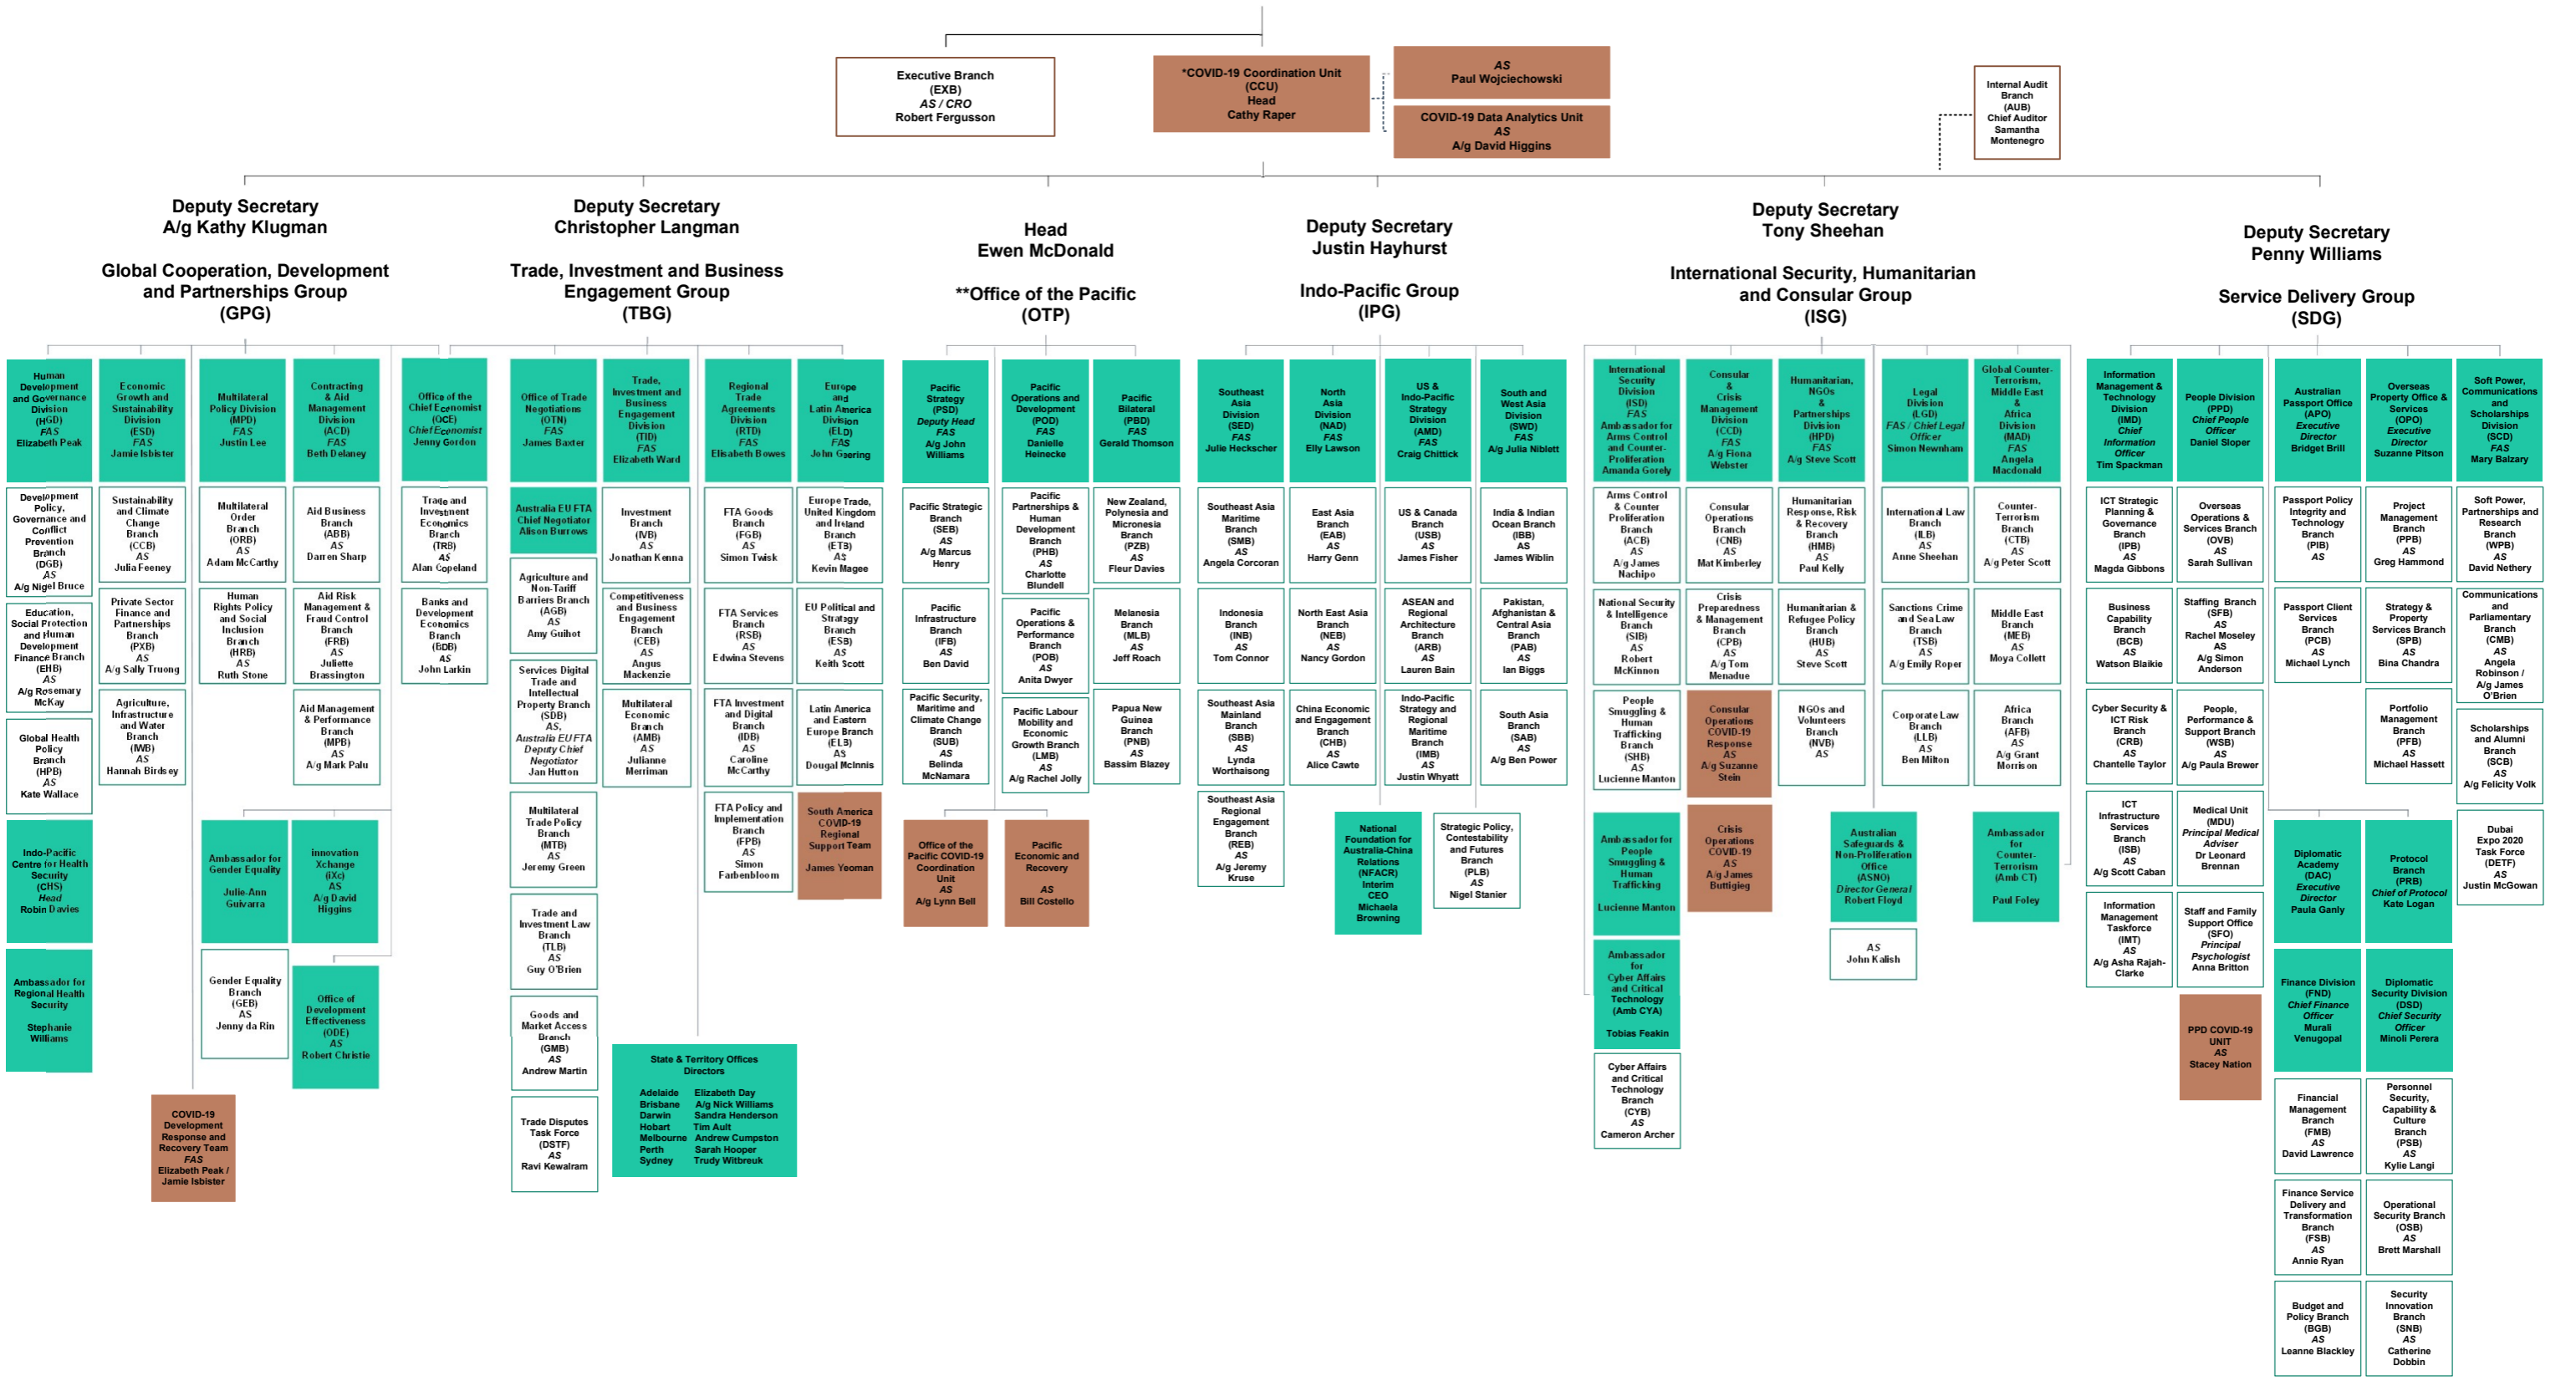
Executive Branch (EXB) AS / CRO Robert Fergusson

*COVID-19 Coordination Unit (CCU) Head Cathy Raper

AS Paul Wojciechowski

COVID-19 Data Analytics Unit AS A/g David Higgins

Internal Audit Branch (AUB) Chief Auditor Samantha Montenegro

Deputy Secretary A/g Kathy Klugman

Global Cooperation, Development and Partnerships Group (GPG)

Deputy Secretary Christopher Langman

Trade, Investment and Business Engagement Group (TBG)

Head Ewen McDonald

**Office of the Pacific (OTP)

Deputy Secretary Justin Hayhurst

Indo-Pacific Group (IPG)

Deputy Secretary Tony Sheehan

International Security, Humanitarian and Consular Group (ISG)

Deputy Secretary Penny Williams

Service Delivery Group (SDG)

Human Development and Governance Division (HGD) FAS Elizabeth Peak

Development Policy, Governance and Conflict Prevention Branch (DGB) AS A/g Nigel Bruce

Education, Social Protection and Human Development Finance Branch (EHB) AS A/g Rosemary McKay

Global Health Policy Branch (HPB) AS Kate Wallace

Indo-Pacific Centre for Health Security (CHS) Head Robin Davies

Ambassador for Regional Health Security Stephanie Williams

Economic Growth and Sustainability Division (ESD) FAS Jamie Isbister

Sustainability and Climate Change Branch (CCB) AS Julia Feeney

Private Sector Finance and Partnerships Branch (PXB) AS A/g Sally Truong

Agriculture, Infrastructure and Water Branch (IWB) AS Hannah Birdsey

Multilateral Policy Division (MPD) FAS Justin Lee

Multilateral Order Branch (ORB) AS Adam McCarthy

Human Rights Policy and Social Inclusion Branch (HRB) AS Ruth Stone

Contracting & Aid Management Division (ACD) FAS Beth Delaney

Aid Business Branch (ABB) AS Darren Sharp

Aid Risk Management & Fraud Control Branch (FRB) AS Juliette Brassington

Aid Management & Performance Branch (MPB) AS A/g Mark Palu

Ambassador for Gender Equality Julie-Ann Guivarra

innovationXchange (iXc) AS A/g David Higgins

Gender Equality Branch (GEB) AS Jenny da Rin

Office of Development Effectiveness (ODE) AS Robert Christie

COVID-19 Development Response and Recovery Team FAS Elizabeth Peak / Jamie Isbister

Office of the Chief Economist (OCE) Chief Economist Jenny Gordon

Trade and Investment Economics Branch (TRB) AS Alan Copeland

Banks and Development Economics Branch (BDB) AS John Larkin

Office of Trade Negotiations (OTN) FAS James Baxter

Australia EU FTA Chief Negotiator Alison Burrows

Agriculture and Non-Tariff Barriers Branch (AGB) AS Amy Guihot

Services Digital Trade and Intellectual Property Branch (SDB) AS, Australia EU FTA Deputy Chief Negotiator Jan Hutton

Multilateral Trade Policy Branch (MTB) AS Jeremy Green

Trade and Investment Law Branch (TLB) AS Guy O'Brien

Goods and Market Access Branch (GMB) AS Andrew Martin

Trade Disputes Task Force (DSTF) AS Ravi Kewalram

Trade, Investment and Business Engagement Division (TID) FAS Elizabeth Ward

Investment Branch (IVB) AS Jonathan Kenna

Competitiveness and Business Engagement Branch (CEB) AS Angus Mackenzie

Multilateral Economic Branch (AMB) AS Julianne Merriman

State & Territory Offices Directors
Adelaide Elizabeth Day
Brisbane A/g Nick Williams
Darwin Sandra Henderson
Hobart Tim Ault
Melbourne Andrew Cumpston
Perth Sarah Hooper
Sydney Trudy Witbreuk

Regional Trade Agreements Division (RTD) FAS Elisabeth Bowes

FTA Goods Branch (FGB) AS Simon Twisk

FTA Services Branch (RSB) AS Edwina Stevens

FTA Investment and Digital Branch (IDB) AS Caroline McCarthy

FTA Policy and Implementation Branch (FPB) AS Simon Farbenbloom

Europe and Latin America Division (ELD) FAS John Geering

Europe Trade, United Kingdom and Ireland Branch (ETB) AS Kevin Magee

EU Political and Strategy Branch (ESB) AS Keith Scott

Latin America and Eastern Europe Branch (ELB) AS Dougal McInnis

South America COVID-19 Regional Support Team James Yeoman

Pacific Strategy (PSD) Deputy Head FAS A/g John Williams

Pacific Strategic Branch (SEB) AS A/g Marcus Henry

Pacific Infrastructure Branch (IFB) AS Ben David

Pacific Security, Maritime and Climate Change Branch (SUB) AS Belinda McNamara

Office of the Pacific COVID-19 Coordination Unit AS A/g Lynn Bell

Pacific Operations and Development (POD) FAS Danielle Heinecke

Pacific Partnerships & Human Development Branch (PHB) AS Charlotte Blundell

Pacific Operations & Performance Branch (POB) AS Anita Dwyer

Pacific Labour Mobility and Economic Growth Branch (LMB) AS A/g Rachel Jolly

Pacific Economic and Recovery AS Bill Costello

Pacific Bilateral (PBD) FAS Gerald Thomson

New Zealand, Polynesia and Micronesia Branch (PZB) AS Fleur Davies

Melanesia Branch (MLB) AS Jeff Roach

Papua New Guinea Branch (PNB) AS Bassim Blazey

Southeast Asia Division (SED) FAS Julie Heckscher

Southeast Asia Maritime Branch (SMB) AS Angela Corcoran

Indonesia Branch (INB) AS Tom Connor

Southeast Asia Mainland Branch (SBB) AS Lynda Worthaisong

Southeast Asia Regional Engagement Branch (REB) AS A/g Jeremy Kruse

North Asia Division (NAD) FAS Elly Lawson

East Asia Branch (EAB) AS Harry Genn

North East Asia Branch (NEB) AS Nancy Gordon

China Economic and Engagement Branch (CHB) AS Alice Cawte

National Foundation for Australia-China Relations (NFACR) Interim CEO Michaela Browning

US & Indo-Pacific Strategy Division (AMD) FAS Craig Chittick

US & Canada Branch (USB) AS James Fisher

ASEAN and Regional Architecture Branch (ARB) AS Lauren Bain

Indo-Pacific Strategy and Regional Maritime Branch (IMB) AS Justin Whyatt

Strategic Policy, Contestability and Futures Branch (PLB) AS Nigel Stanier

South and West Asia Division (SWD) FAS A/g Julia Niblett

India & Indian Ocean Branch (IBB) AS James Wiblin

Pakistan, Afghanistan & Central Asia Branch (PAB) AS Ian Biggs

South Asia Branch (SAB) AS A/g Ben Power

International Security Division (ISD) FAS Ambassador for Arms Control and Counter-Proliferation Amanda Gorely

Arms Control & Counter Proliferation Branch (ACB) AS A/g James Nachipo

National Security & Intelligence Branch (SIB) AS Robert McKinnon

People Smuggling & Human Trafficking Branch (SHB) AS Lucienne Manton

Ambassador for People Smuggling & Human Trafficking Lucienne Manton

Ambassador for Cyber Affairs and Critical Technology (Amb CYA) Tobias Feakin

Cyber Affairs and Critical Technology Branch (CYB) AS Cameron Archer

Consular & Crisis Management Division (CCD) FAS A/g Fiona Webster

Consular Operations Branch (CNB) AS Mat Kimberley

Crisis Preparedness & Management Branch (CPB) AS A/g Tom Menadue

Consular Operations COVID-19 Response AS A/g Suzanne Stein

Crisis Operations COVID-19 AS A/g James Buttigieg

Humanitarian, NGOs & Partnerships Division (HPD) FAS A/g Steve Scott

Humanitarian Response, Risk & Recovery Branch (HMB) AS Paul Kelly

Humanitarian & Refugee Policy Branch (HUB) AS Steve Scott

NGOs and Volunteers Branch (NVB) AS

Australian Safeguards & Non-Proliferation Office (ASNO) Director General Robert Floyd

AS John Kalish

Legal Division (LGD) FAS / Chief Legal Officer Simon Newnham

International Law Branch (ILB) AS Anne Sheehan

Sanctions Crime and Sea Law Branch (TSB) AS A/g Emily Roper

Corporate Law Branch (LLB) AS Ben Milton

Global Counter-Terrorism, Middle East & Africa Division (MAD) FAS Angela Macdonald

Counter-Terrorism Branch (CTB) AS A/g Peter Scott

Middle East Branch (MEB) AS Moya Collett

Africa Branch (AFB) AS A/g Grant Morrison

Ambassador for Counter-Terrorism (Amb CT) Paul Foley

Information Management & Technology Division (IMD) Chief Information Officer Tim Spackman

ICT Strategic Planning & Governance Branch (IPB) AS Magda Gibbons

Business Capability Branch (BCB) AS Watson Blaikie

Cyber Security & ICT Risk Branch (CRB) AS Chantelle Taylor

ICT Infrastructure Services Branch (ISB) AS A/g Scott Caban

Information Management Taskforce (IMT) AS A/g Asha Rajah-Clarke

People Division (PPD) Chief People Officer Daniel Sloper

Overseas Operations & Services Branch (OVB) AS Sarah Sullivan

Staffing Branch (SFB) AS Rachel Moseley AS A/g Simon Anderson

People, Performance & Support Branch (WSB) AS A/g Paula Brewer

Medical Unit (MDU) Principal Medical Adviser Dr Leonard Brennan

Staff and Family Support Office (SFO) Principal Psychologist Anna Britton

PPD COVID-19 UNIT AS Stacey Nation

Australian Passport Office (APO) Executive Director Bridget Brill

Passport Policy Integrity and Technology Branch (PIB) AS

Passport Client Services Branch (PCB) AS Michael Lynch

Diplomatic Academy (DAC) Executive Director Paula Ganly

Finance Division (FND) Chief Finance Officer Murali Venugopal

Financial Management Branch (FMB) AS David Lawrence

Finance Service Delivery and Transformation Branch (FSB) AS Annie Ryan

Budget and Policy Branch (BGB) AS Leanne Blackley

Overseas Property Office & Services (OPO) Executive Director Suzanne Pitson

Project Management Branch (PPB) AS Greg Hammond

Strategy & Property Services Branch (SPB) AS Bina Chandra

Portfolio Management Branch (PFB) AS Michael Hassett

Protocol Branch (PRB) Chief of Protocol Kate Logan

Diplomatic Security Division (DSD) Chief Security Officer Minoli Perera

Personnel Security, Capability & Culture Branch (PSB) AS Kylie Langi

Operational Security Branch (OSB) AS Brett Marshall

Security Innovation Branch (SNB) AS Catherine Dobbin

Soft Power, Communications and Scholarships Division (SCD) FAS Mary Balzary

Soft Power, Partnerships and Research Branch (WPB) AS David Nethery

Communications and Parliamentary Branch (CMB) AS Angela Robinson / A/g James O'Brien

Scholarships and Alumni Branch (SCB) AS A/g Felicity Volk

Dubai Expo 2020 Task Force (DETF) AS Justin McGowan